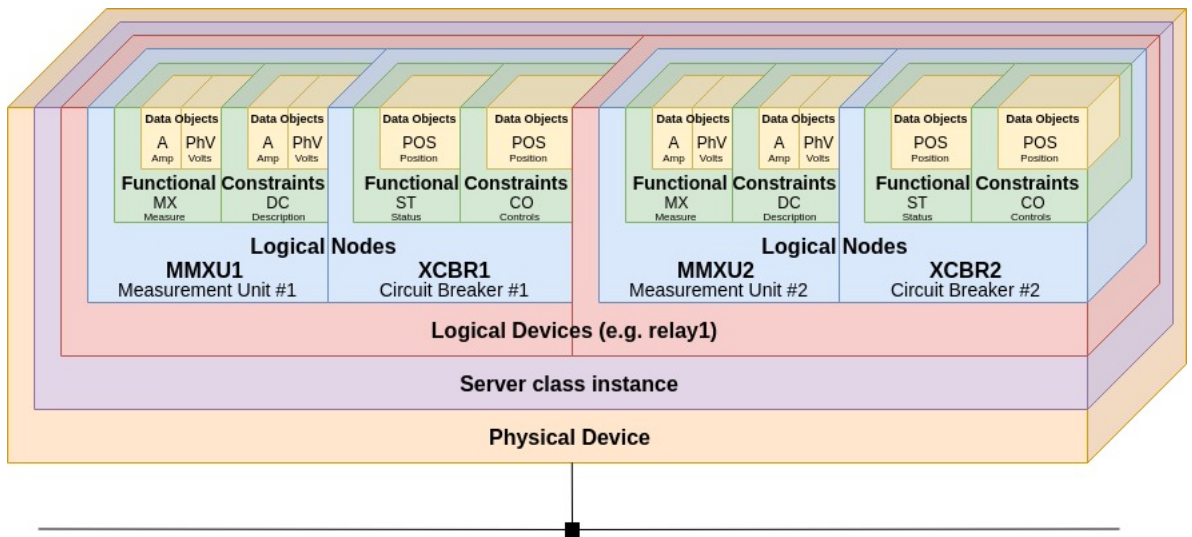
Data Objects
A
Amp
PhV
Volts

Data Objects
A
Amp
PhV
Volts

Data Objects
POS
Position

Data Objects
POS
Position

Data Objects
A
Amp
PhV
Volts

Data Objects
A
Amp
PhV
Volts

Data Objects
POS
Position

Data Objects
POS
Position

Functional Constraints
MX
Measure
DC
Description

Functional Constraints
ST
Status
CO
Controls

Functional Constraints
MX
Measure
DC
Description

Functional Constraints
ST
Status
CO
Controls

Logical Nodes
MMXU1
Measurement Unit #1
XCBR1
Circuit Breaker #1

Logical Nodes
MMXU2
Measurement Unit #2
XCBR2
Circuit Breaker #2

Logical Devices (e.g. relay1)

Server class instance

Physical Device